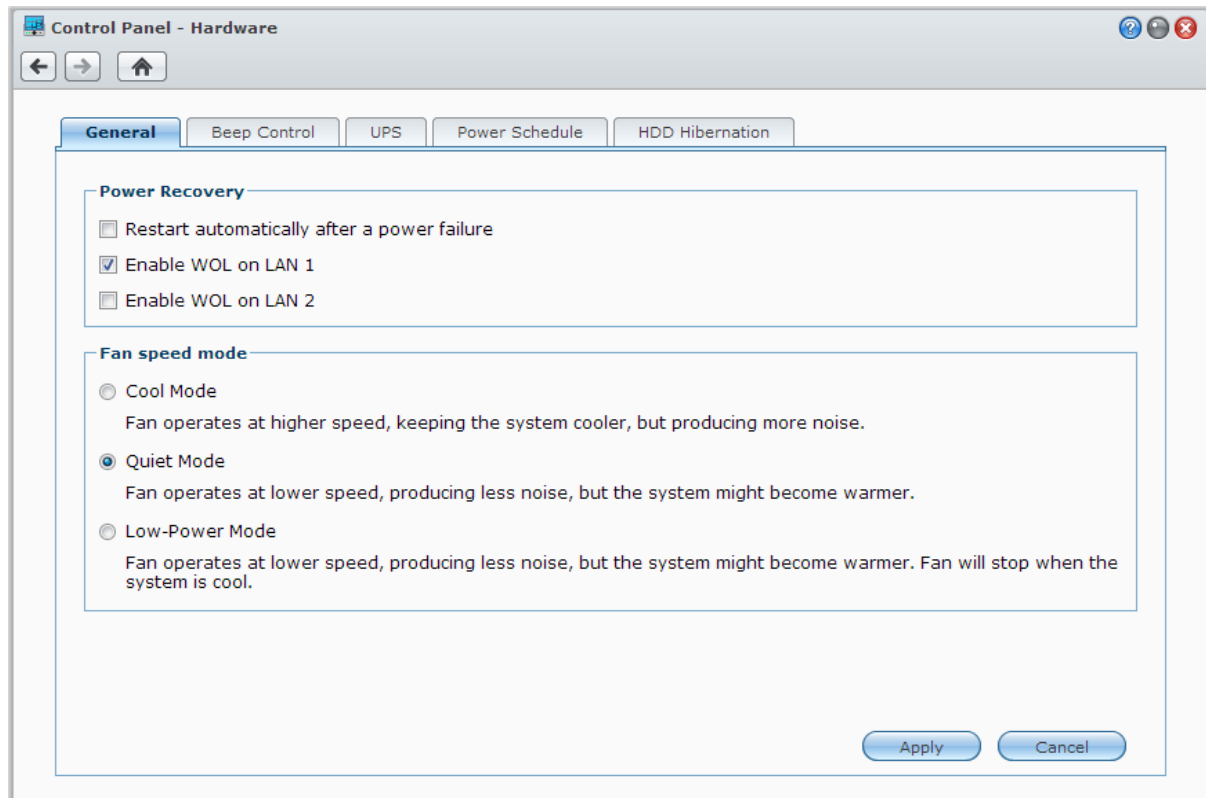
Control Panel - Hardware

General | Beep Control | UPS | Power Schedule | HDD Hibernation

Power Recovery

Restart automatically after a power failure

Enable WOL on LAN 1

Enable WOL on LAN 2

Fan speed mode

Cool Mode

Fan operates at higher speed, keeping the system cooler, but producing more noise.

Quiet Mode

Fan operates at lower speed, producing less noise, but the system might become warmer.

Low-Power Mode

Fan operates at lower speed, producing less noise, but the system might become warmer. Fan will stop when the system is cool.

Apply

Cancel